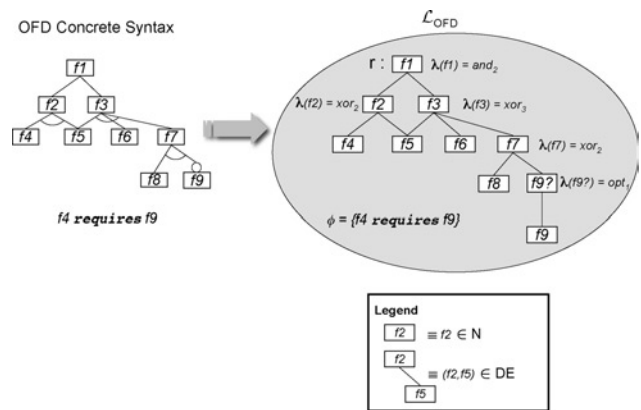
OFD Concrete Syntax

f1
f2 f3
f4 f5 f6 f7
f8 f9

f4 **requires** f9

$\mathcal{L}_{OFD}$

r : f1 $\lambda(f1) = and_2$

$\lambda(f2) = xor_2$ f2 f3 $\lambda(f3) = xor_3$

f4 f5 f6 f7 $\lambda(f7) = xor_2$

f8 f9? $\lambda(f9?) = opt_1$

$\phi = \{f4$ **requires** $f9\}$

f9

Legend

f2 $\equiv f2 \in$ N

f2
f5 $\equiv (f2,f5) \in$ DE